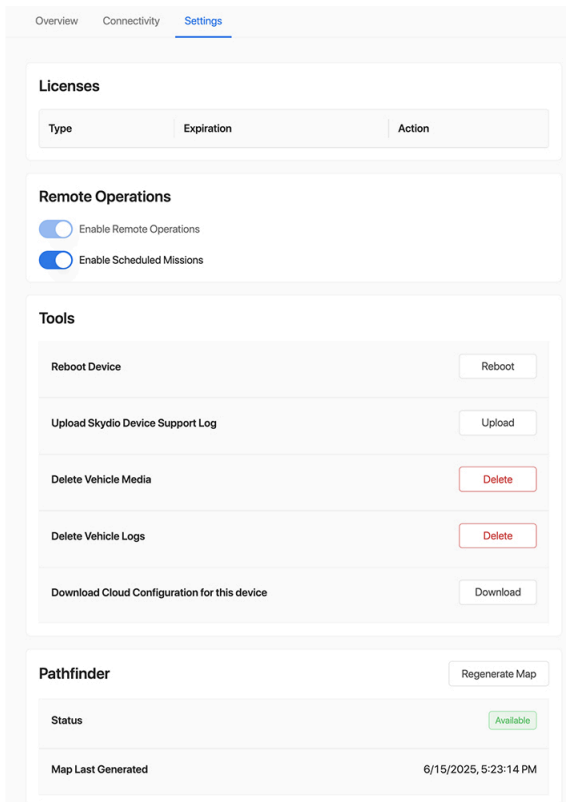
Overview Connectivity Settings

Licenses

| Type | Expiration | Action |
|---|---|---|

Remote Operations

Enable Remote Operations

Enable Scheduled Missions

Tools

Reboot Device Reboot

Upload Skydio Device Support Log Upload

Delete Vehicle Media Delete

Delete Vehicle Logs Delete

Download Cloud Configuration for this device Download

Pathfinder Regenerate Map

Status Available

Map Last Generated 6/15/2025, 5:23:14 PM